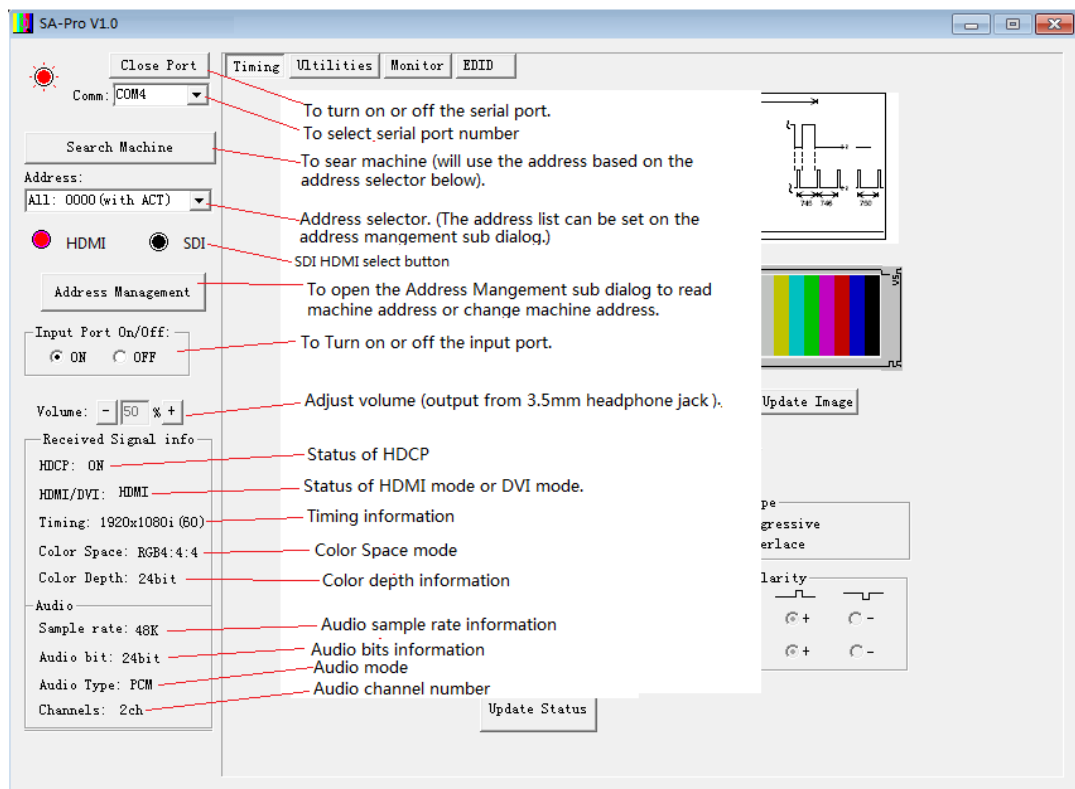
SA-Pro V1.0

Close Port
Comm: COM4

Search Machine

Address:
All: 0000(with ACT)

HDMI
SDI

Address Management

Input Port On/Off:
ON
OFF

Volume: - 50 % +

Received Signal info
HDCP: ON
HDMI/DVI: HDMI
Timing: 1920x1080i (60)
Color Space: RGB4:4:4
Color Depth: 24bit
Audio
Sample rate: 48K
Audio bit: 24bit
Audio Type: PCM
Channels: 2ch

Timing
Ultilities
Monitor
EDID

To turn on or off the serial port.
To select serial port number
To sear machine (will use the address based on the address selector below).
Address selector. (The address list can be set on the address mangement sub dialog.)
SDI HDMI select button
To open the Address Mangement sub dialog to read machine address or change machine address.
To Turn on or off the input port.
Adjust volume (output from 3.5mm headphone jack ).
Status of HDCP
Status of HDMI mode or DVI mode.
Timing information
Color Space mode
Color depth information
Audio sample rate information
Audio bits information
Audio mode
Audio channel number

746
746
750

Update Image

pe
gressive
erlace

larity
+
-
+
-

Update Status